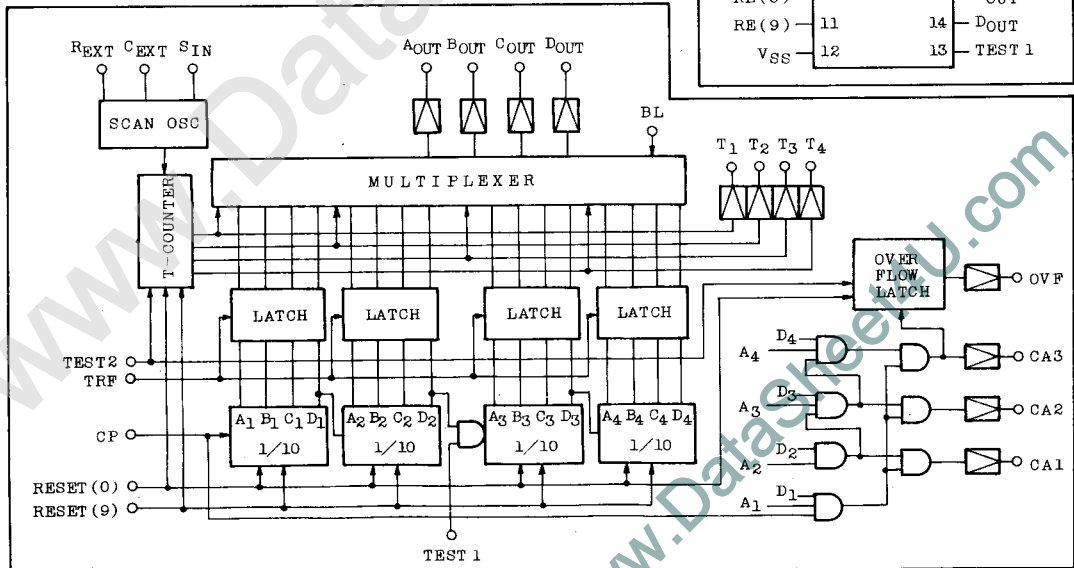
RE(9) 11
14 $D_{OUT}$
$V_{SS}$ 12
13 TEST 1

$R_{EXT}$ $C_{EXT}$ $S_{IN}$
$A_{OUT}$ $B_{OUT}$ $C_{OUT}$ $D_{OUT}$
SCAN OSC
BL
$T_1$ $T_2$ $T_3$ $T_4$
MULTIPLEXER
T-COUNTER
OVER FLOW LATCH
OVF
LATCH
LATCH
LATCH
LATCH
TEST2
TRF
CP
RESET(0)
RESET(9)
$A_1$ $B_1$ $C_1$ $D_1$
1/10
$A_2$ $B_2$ $C_2$ $D_2$
1/10
$A_3$ $B_3$ $C_3$ $D_3$
1/10
$A_4$ $B_4$ $C_4$ $D_4$
1/10
TEST 1
$D_4$
$A_4$
CA3
$D_3$
$A_3$
CA2
$D_2$
$A_2$
CA1
$D_1$
$A_1$
www.DataSheet4U.com